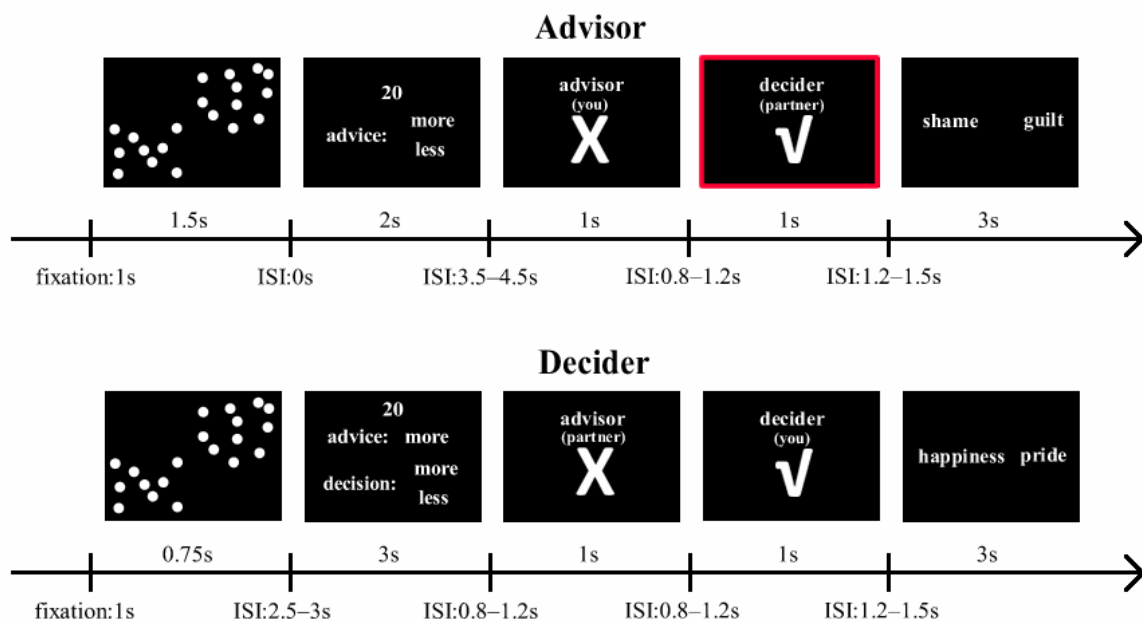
Advisor

20
advice: more
less

advisor
(you)
X

decider
(partner)
√

shame guilt

1.5s
2s
1s
1s
3s

fixation:1s
ISI:0s
ISI:3.5–4.5s
ISI:0.8–1.2s
ISI:1.2–1.5s

Decider

20
advice: more
decision: more
less

advisor
(partner)
X

decider
(you)
√

happiness pride

0.75s
3s
1s
1s
3s

fixation:1s
ISI:2.5–3s
ISI:0.8–1.2s
ISI:0.8–1.2s
ISI:1.2–1.5s